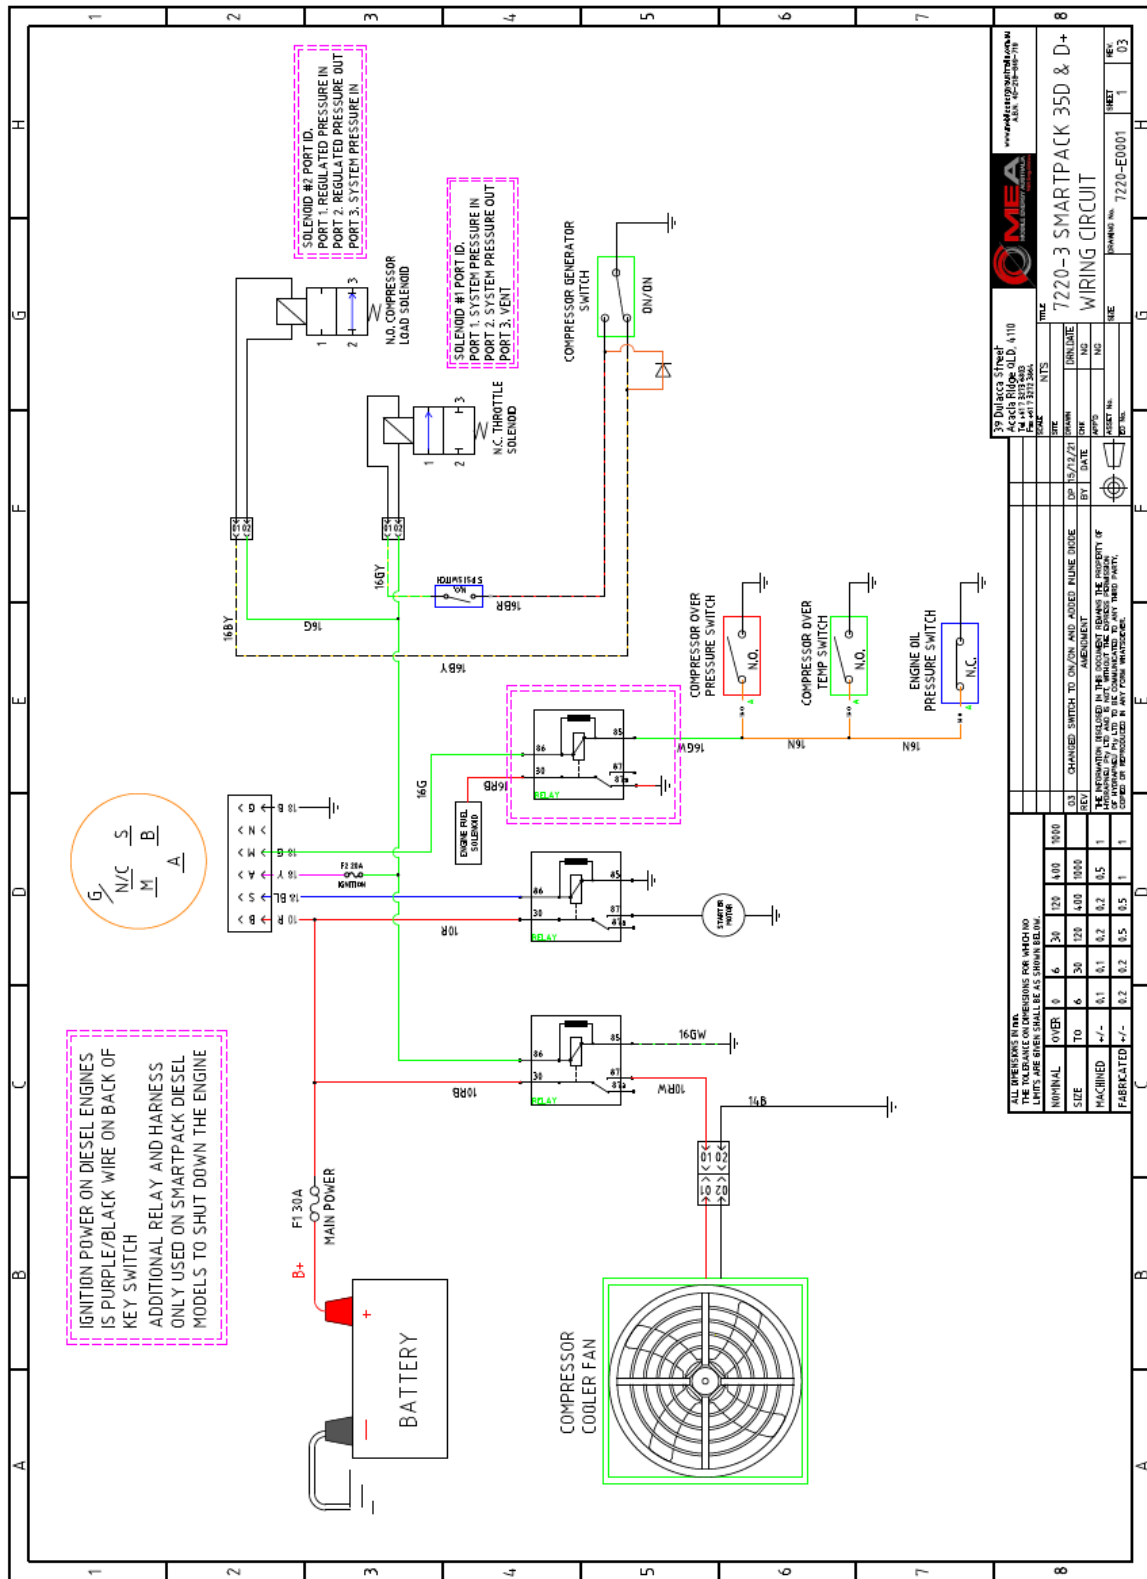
1 2 3 4 5 6 7 8

H G F E D C B A

SOLENOID #2 PORT ID.
PORT 1. REGULATED PRESSURE IN
PORT 2. REGULATED PRESSURE OUT
PORT 3. SYSTEM PRESSURE IN

SOLENOID #1 PORT ID.
PORT 1. SYSTEM PRESSURE IN
PORT 2. SYSTEM PRESSURE OUT
PORT 3. VENT

N.O. COMPRESSOR LOAD SOLENOID

N.C. THROTTLE SOLENOID

COMPRESSOR GENERATOR SWITCH

ON/ON

16BY
16G
16GY
16BR
16BY
S PS1SWITCH N.O.

COMPRESSOR OVER PRESSURE SWITCH
N.O.

COMPRESSOR OVER TEMP SWITCH
N.O.

ENGINE OIL PRESSURE SWITCH
N.C.

16GW
16N
16N

16G
16RB
ENGINE FUEL SOLENOID
RELAY
86 85 30 87 87a

G N/C S M B A

18 B
18 G
18 Y
F2 20A IGNITION
16 BL
10 R
10R

STARTER MOTOR

RELAY

16GW
10RB
10RW
14B
RELAY

01 02
01 02

IGNITION POWER ON DIESEL ENGINES IS PURPLE/BLACK WIRE ON BACK OF KEY SWITCH
ADDITIONAL RELAY AND HARNESS ONLY USED ON SMARTPACK DIESEL MODELS TO SHUT DOWN THE ENGINE

F1 30A
MAIN POWER
B+
+
−
BATTERY

COMPRESSOR COOLER FAN

MEA
www.mobileenergyaustralia.com.au
A.B.N. 40-219-940-719
39 Dulacca Street
Acacia Ridge QLD, 4110
Tel +61 7 3277 3400
Fax +61 7 3277 3464

TITLE
7220-3 SMARTPACK 35D & D+
WIRING CIRCUIT

SCALE NTS
SITE
DRAWN NG
CHK NG
APP'D
ASSET No.
ED No.
DRN DATE
SIZE
DRAWING No. 7220-E0001
SHEET 1
REV 03

ALL DIMENSIONS IN mm.
THE TOLERANCE ON DIMENSIONS FOR WHICH NO LIMITS ARE GIVEN SHALL BE AS SHOWN BELOW.

| NOMINAL | OVER | 0 | 6 | 30 | 120 | 400 | 1000 |
|---|---|---|---|---|---|---|---|
| SIZE | TO | 6 | 30 | 120 | 400 | 1000 | |
| MACHINED | +/- | 0.1 | 0.1 | 0.2 | 0.2 | 0.5 | 1 |
| FABRICATED | +/- | 0.2 | 0.2 | 0.5 | 0.5 | 1 | 1 |

| REV | AMENDMENT | BY | DATE |
|---|---|---|---|
| 03 | CHANGED SWITCH TO ON/ON AND ADDED INLINE DIODE | DP | 15/12/21 |

THE INFORMATION DISCLOSED IN THIS DOCUMENT REMAINS THE PROPERTY OF HYDRAPAC PTY LTD AND IS NOT TO BE USED WITHOUT THE PERMISSION OF HYDRAPAC PTY LTD TO BE COMMUNICATED TO ANY THIRD PARTY, COPIED OR REPRODUCED IN ANY FORM WHATSOEVER.